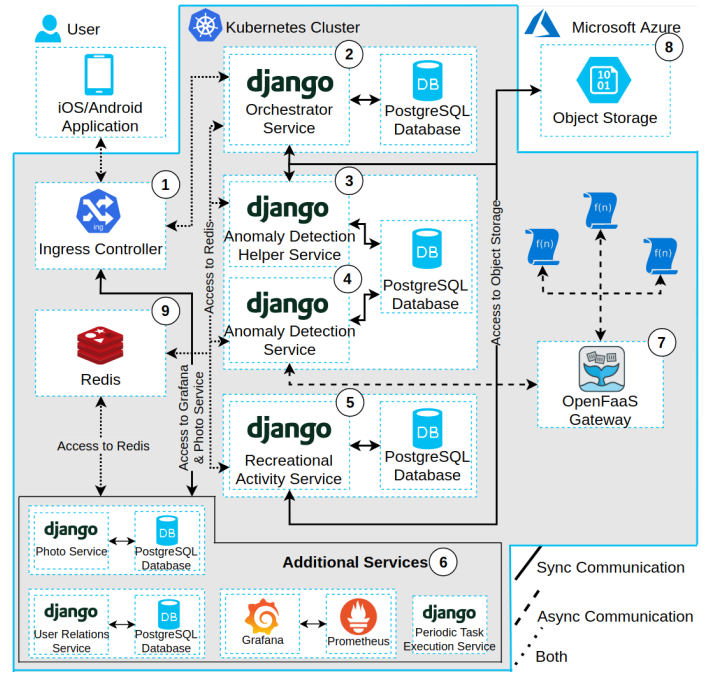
User

iOS/Android Application

Kubernetes Cluster

2
django
Orchestrator Service

DB
PostgreSQL Database

Microsoft Azure
8
10 01
Object Storage

1
ing
Ingress Controller

3
django
Anomaly Detection Helper Service

DB
PostgreSQL Database

4
django
Anomaly Detection Service

f(n)
f(n)
f(n)

Access to Redis

Access to Object Storage

9
Redis

7
OpenFaaS Gateway

5
django
Recreational Activity Service

DB
PostgreSQL Database

Access to Grafana & Photo Service

Access to Redis

django
Photo Service

DB
PostgreSQL Database

Additional Services 6

Sync Communication

Async Communication

Both

django
User Relations Service

DB
PostgreSQL Database

Grafana

Prometheus

django
Periodic Task Execution Service